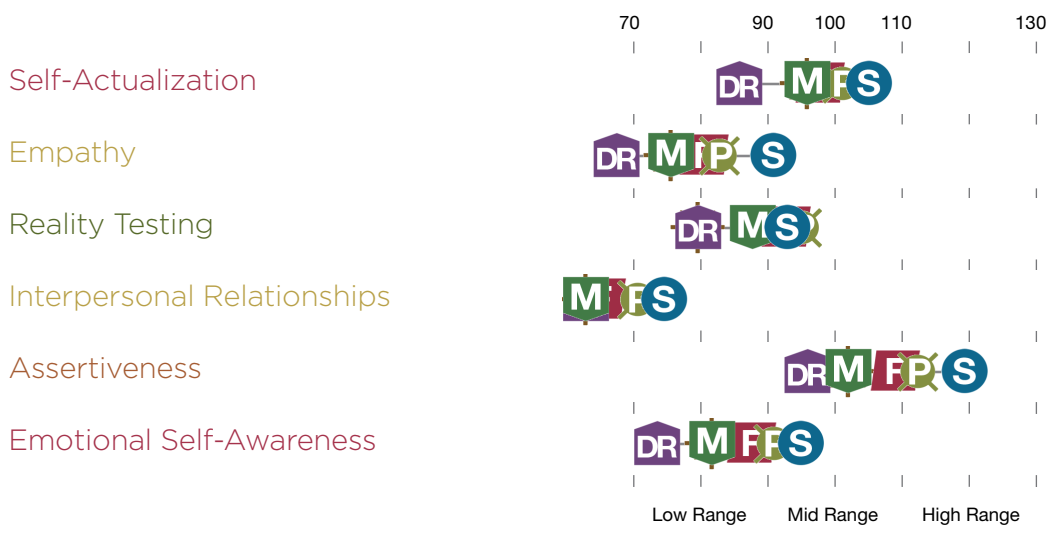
70 90 100 110 130

Self-Actualization
DR M P S

Empathy
DR M P S

Reality Testing
DR M S

Interpersonal Relationships
M P S

Assertiveness
DR M F P S

Emotional Self-Awareness
DR M F P S

Low Range Mid Range High Range